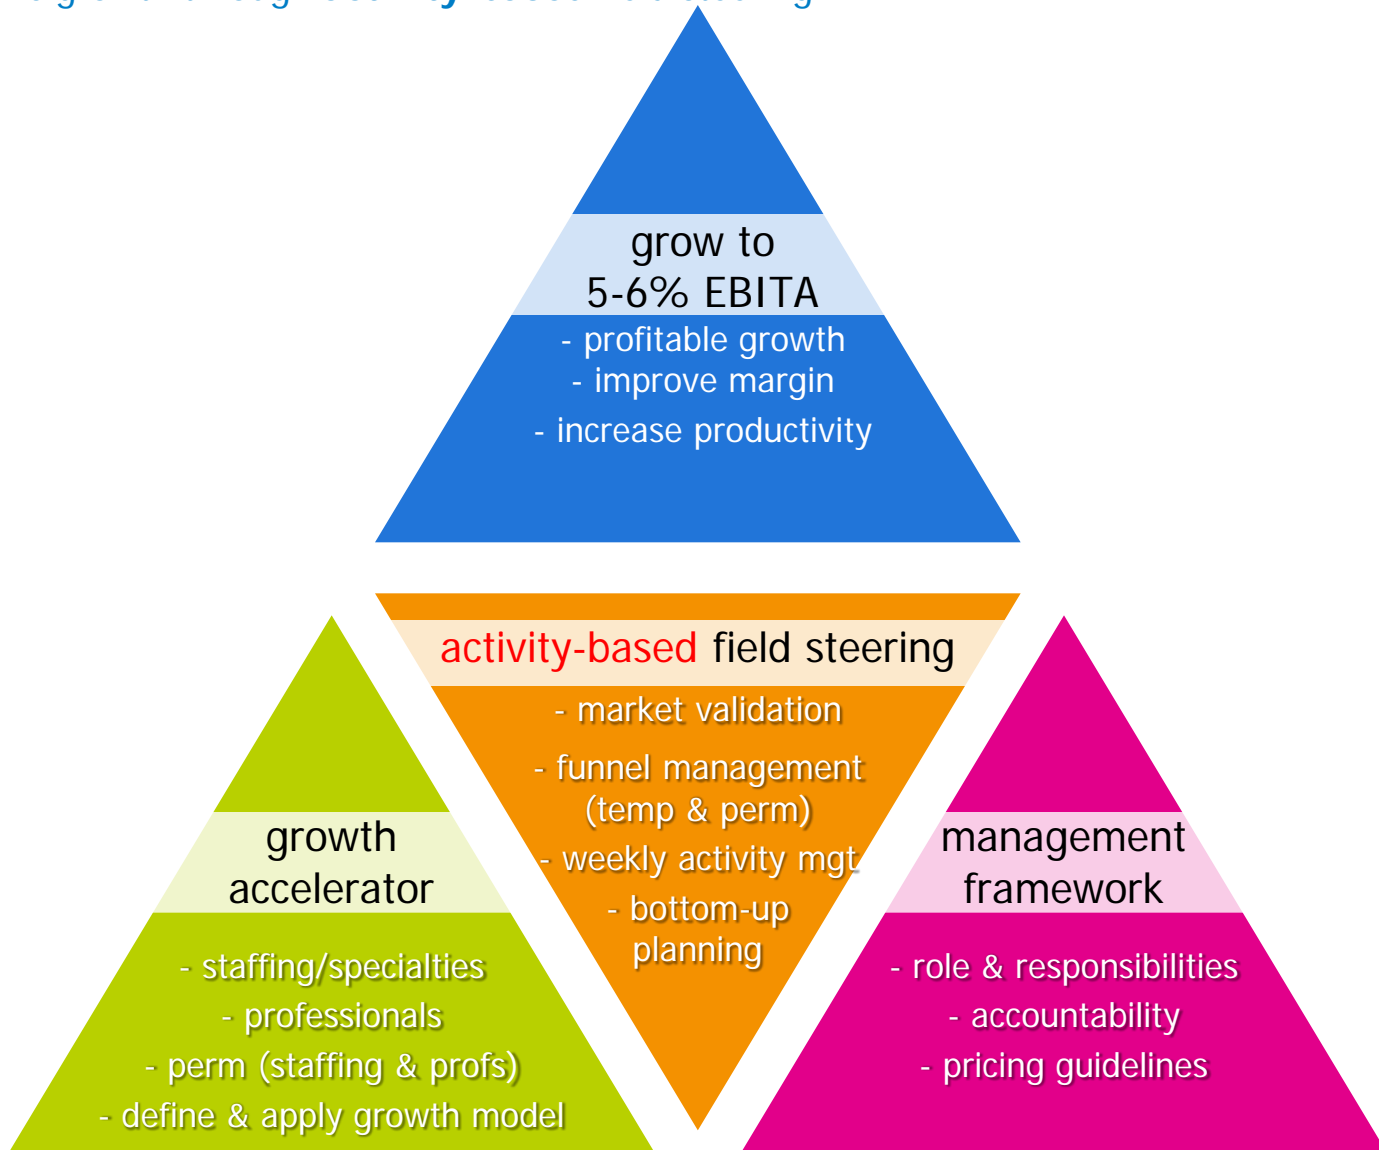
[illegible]

grow to
5-6% EBITA

- profitable growth
- improve margin
- increase productivity

activity-based field steering

- market validation
- funnel management (temp & perm)
- weekly activity mgt
- bottom-up planning

growth accelerator

- staffing/specialties
- professionals
- perm (staffing & profs)
- define & apply growth model

management framework

- role & responsibilities
- accountability
- pricing guidelines